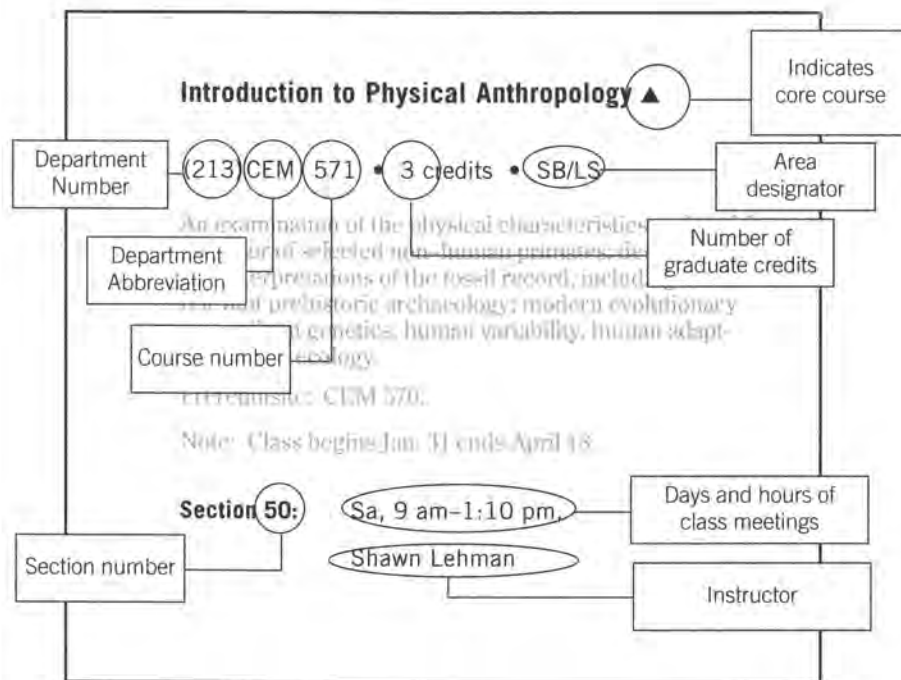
Introduction to Physical Anthropology ▲

Indicates core course

Department Number

(213) CEM 571 • 3 credits • SB/LS

Area designator

An exam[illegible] of the physical characteristics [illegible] of selected non-human primates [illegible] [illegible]erpretations of the fossil record, including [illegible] prehistoric archaeology; modern evolutionary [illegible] genetics, human variability, human adapt- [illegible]ecology.

Department Abbreviation

Number of graduate credits

Course number

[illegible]requisite: CEM 570.

Note: Class begins Jan. 31 ends April 18.

Section 50:

Sa, 9 am–1:10 pm.

Days and hours of class meetings

Shawn Lehman

Section number

Instructor